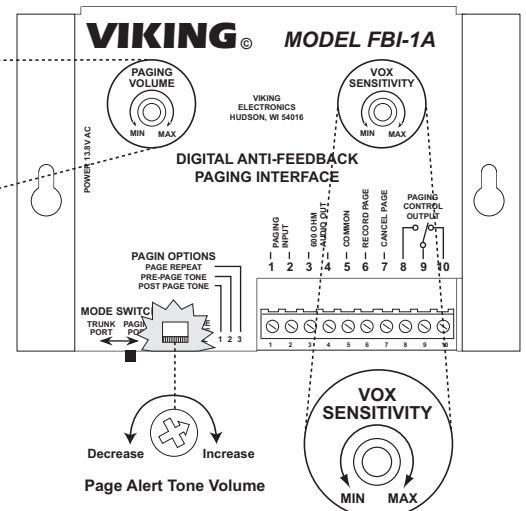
VIKING©

MODEL FBI-1A

PAGING VOLUME

MIN MAX

VIKING ELECTRONICS HUDSON, WI 54016

VOX SENSITIVITY

MIN MAX

POWER 13.8V AC

DIGITAL ANTI-FEEDBACK PAGING INTERFACE

PAGING INPUT

600 OHM AUDIO OUT

COMMON

RECORD PAGE

CANCEL PAGE

PAGING CONTROL OUTPUT

1 2 3 4 5 6 7 8 9 10

PAGIN OPTIONS

PAGE REPEAT

PRE-PAGE TONE

POST PAGE TONE

1 2 3

MODE SWITC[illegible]

TRUNK PORT

PAGI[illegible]

1 2 3 4 5 6 7 8 9 10

Decrease

Increase

Page Alert Tone Volume

VOX SENSITIVITY

MIN MAX